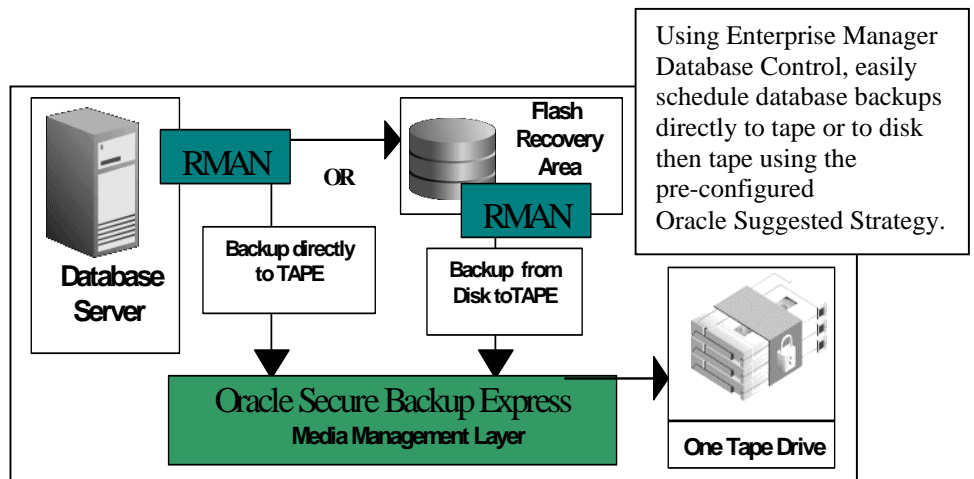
Using Enterprise Manager Database Control, easily schedule database backups directly to tape or to disk then tape using the pre-configured Oracle Suggested Strategy.

Database Server

RMAN

OR

Flash Recovery Area

RMAN

Backup directly to TAPE

Backup from Disk toTAPE

Oracle Secure Backup Express
Media Management Layer

One Tape Drive